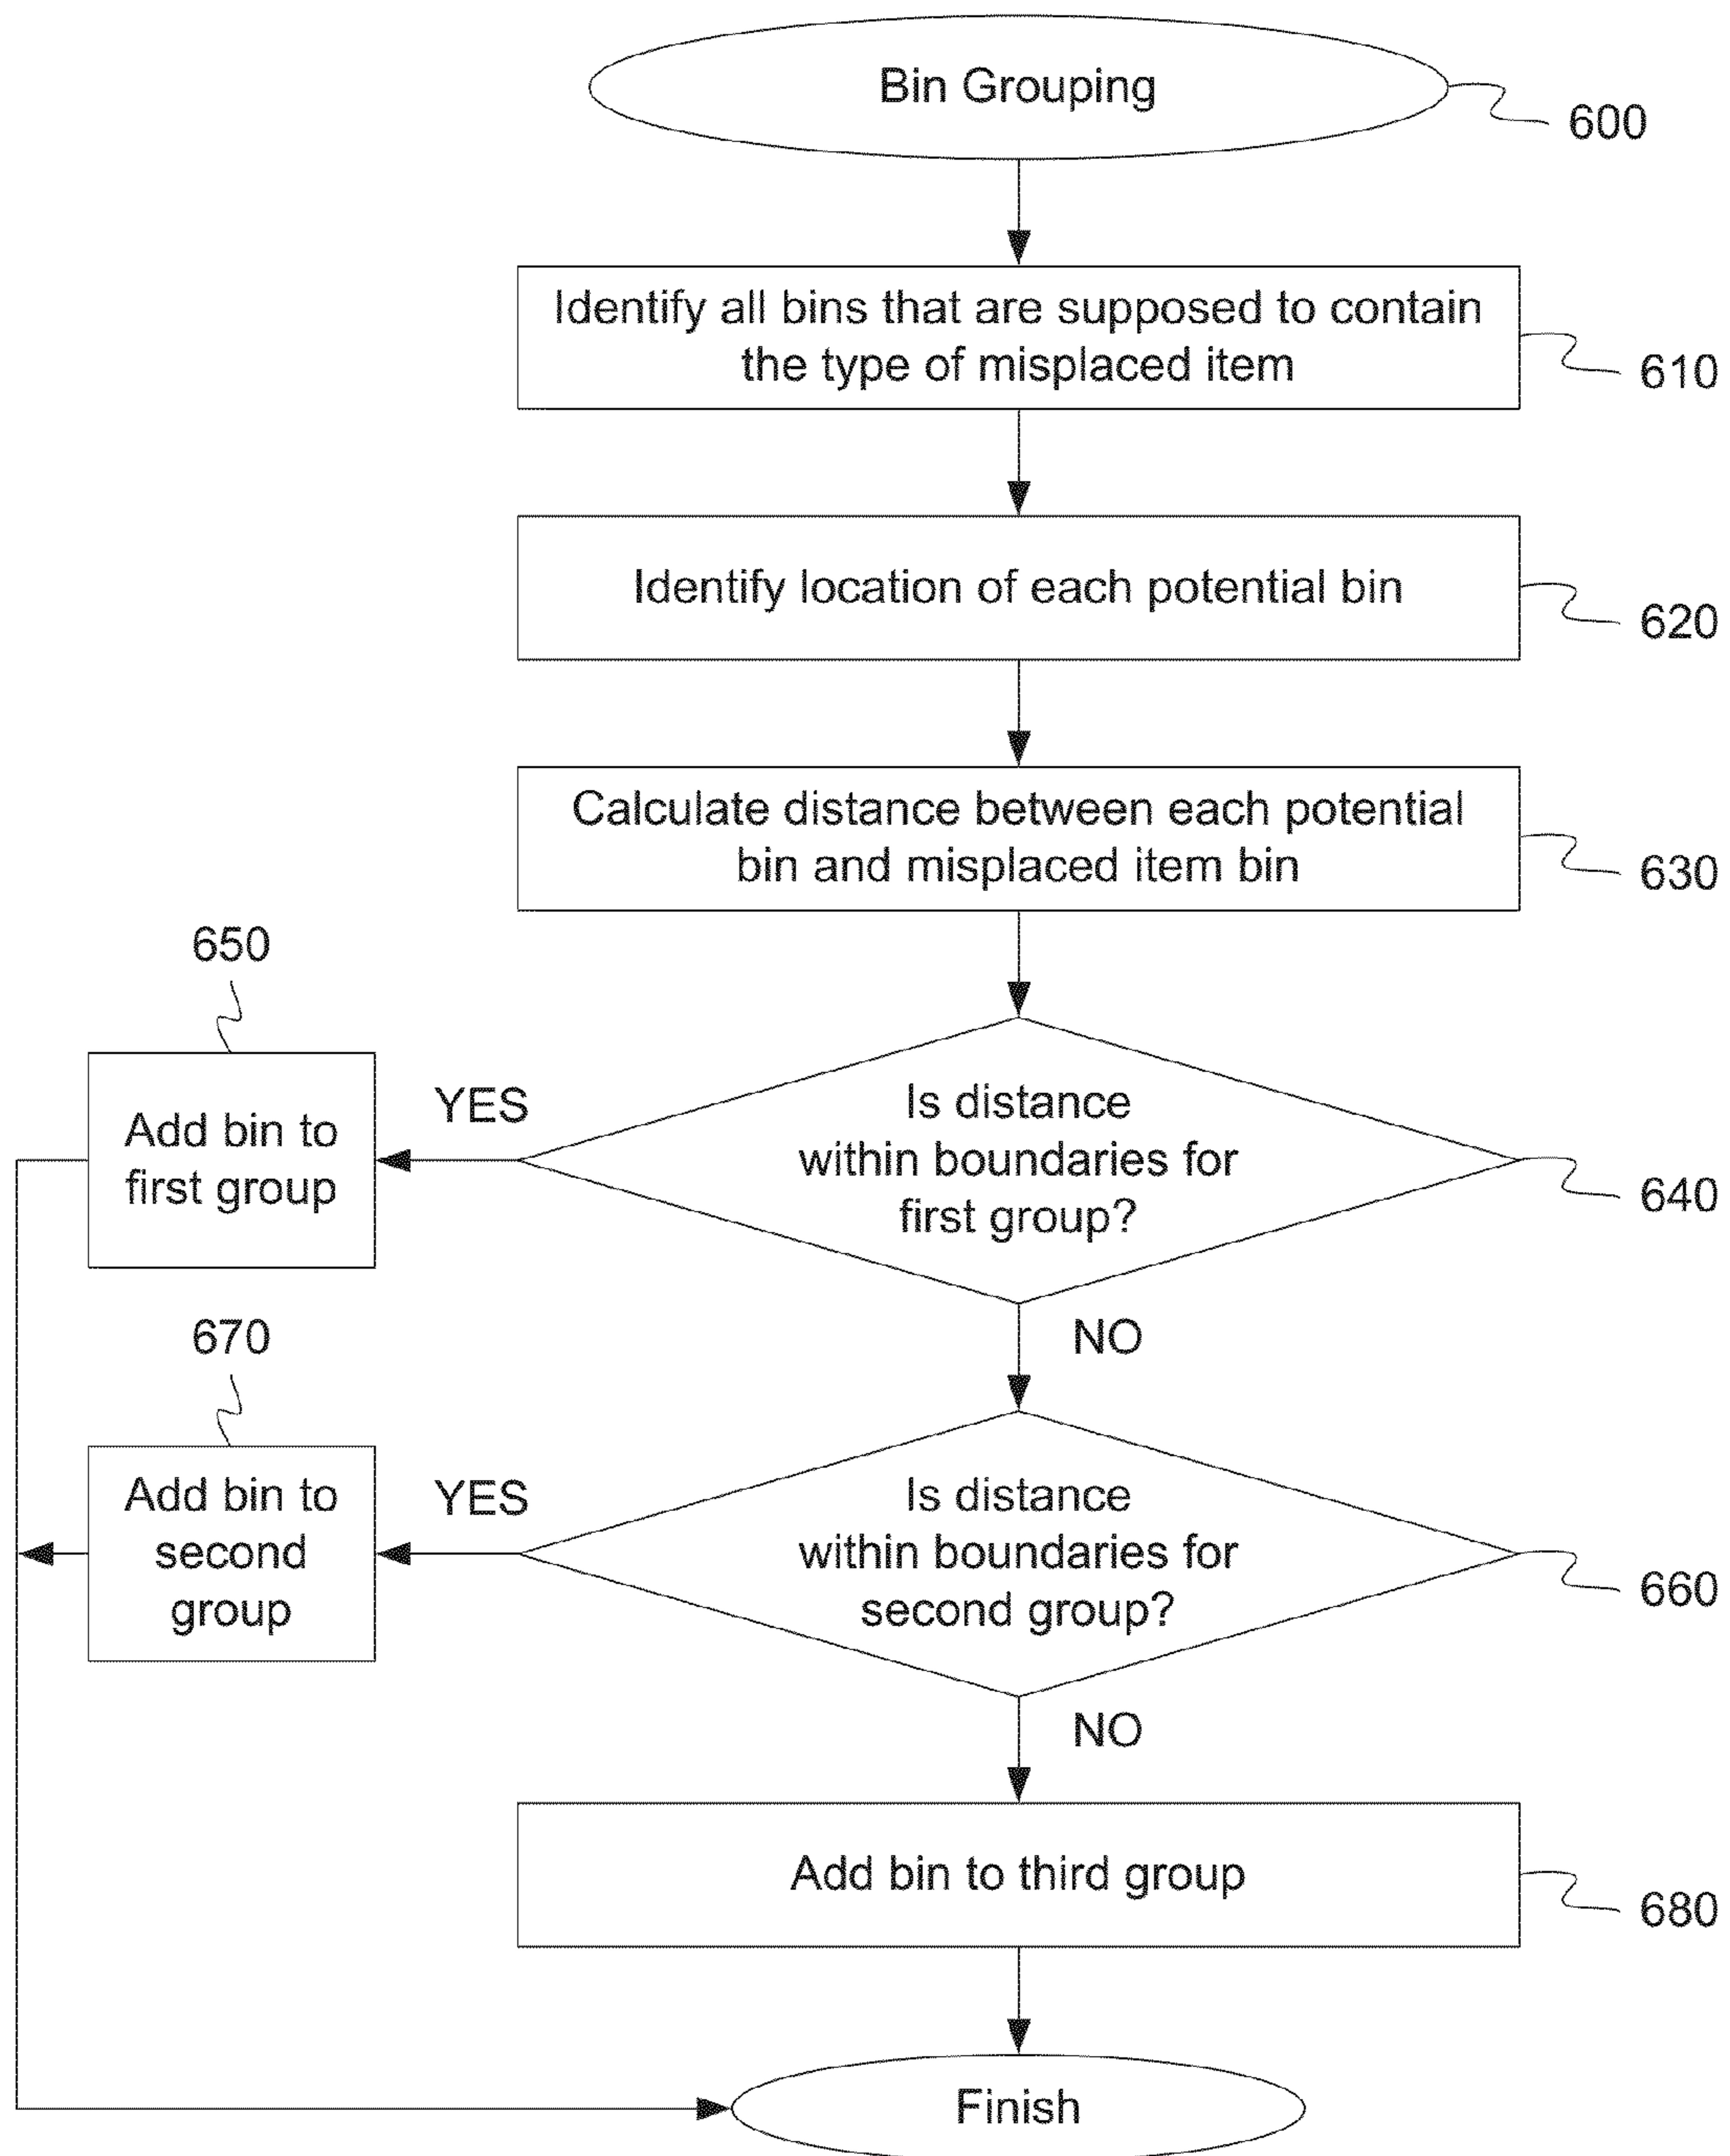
Bin Grouping

600

Identify all bins that are supposed to contain the type of misplaced item

610

Identify location of each potential bin

620

Calculate distance between each potential bin and misplaced item bin

630

650

Add bin to first group

YES

Is distance within boundaries for first group?

640

NO

670

Add bin to second group

YES

Is distance within boundaries for second group?

660

NO

Add bin to third group

680

Finish